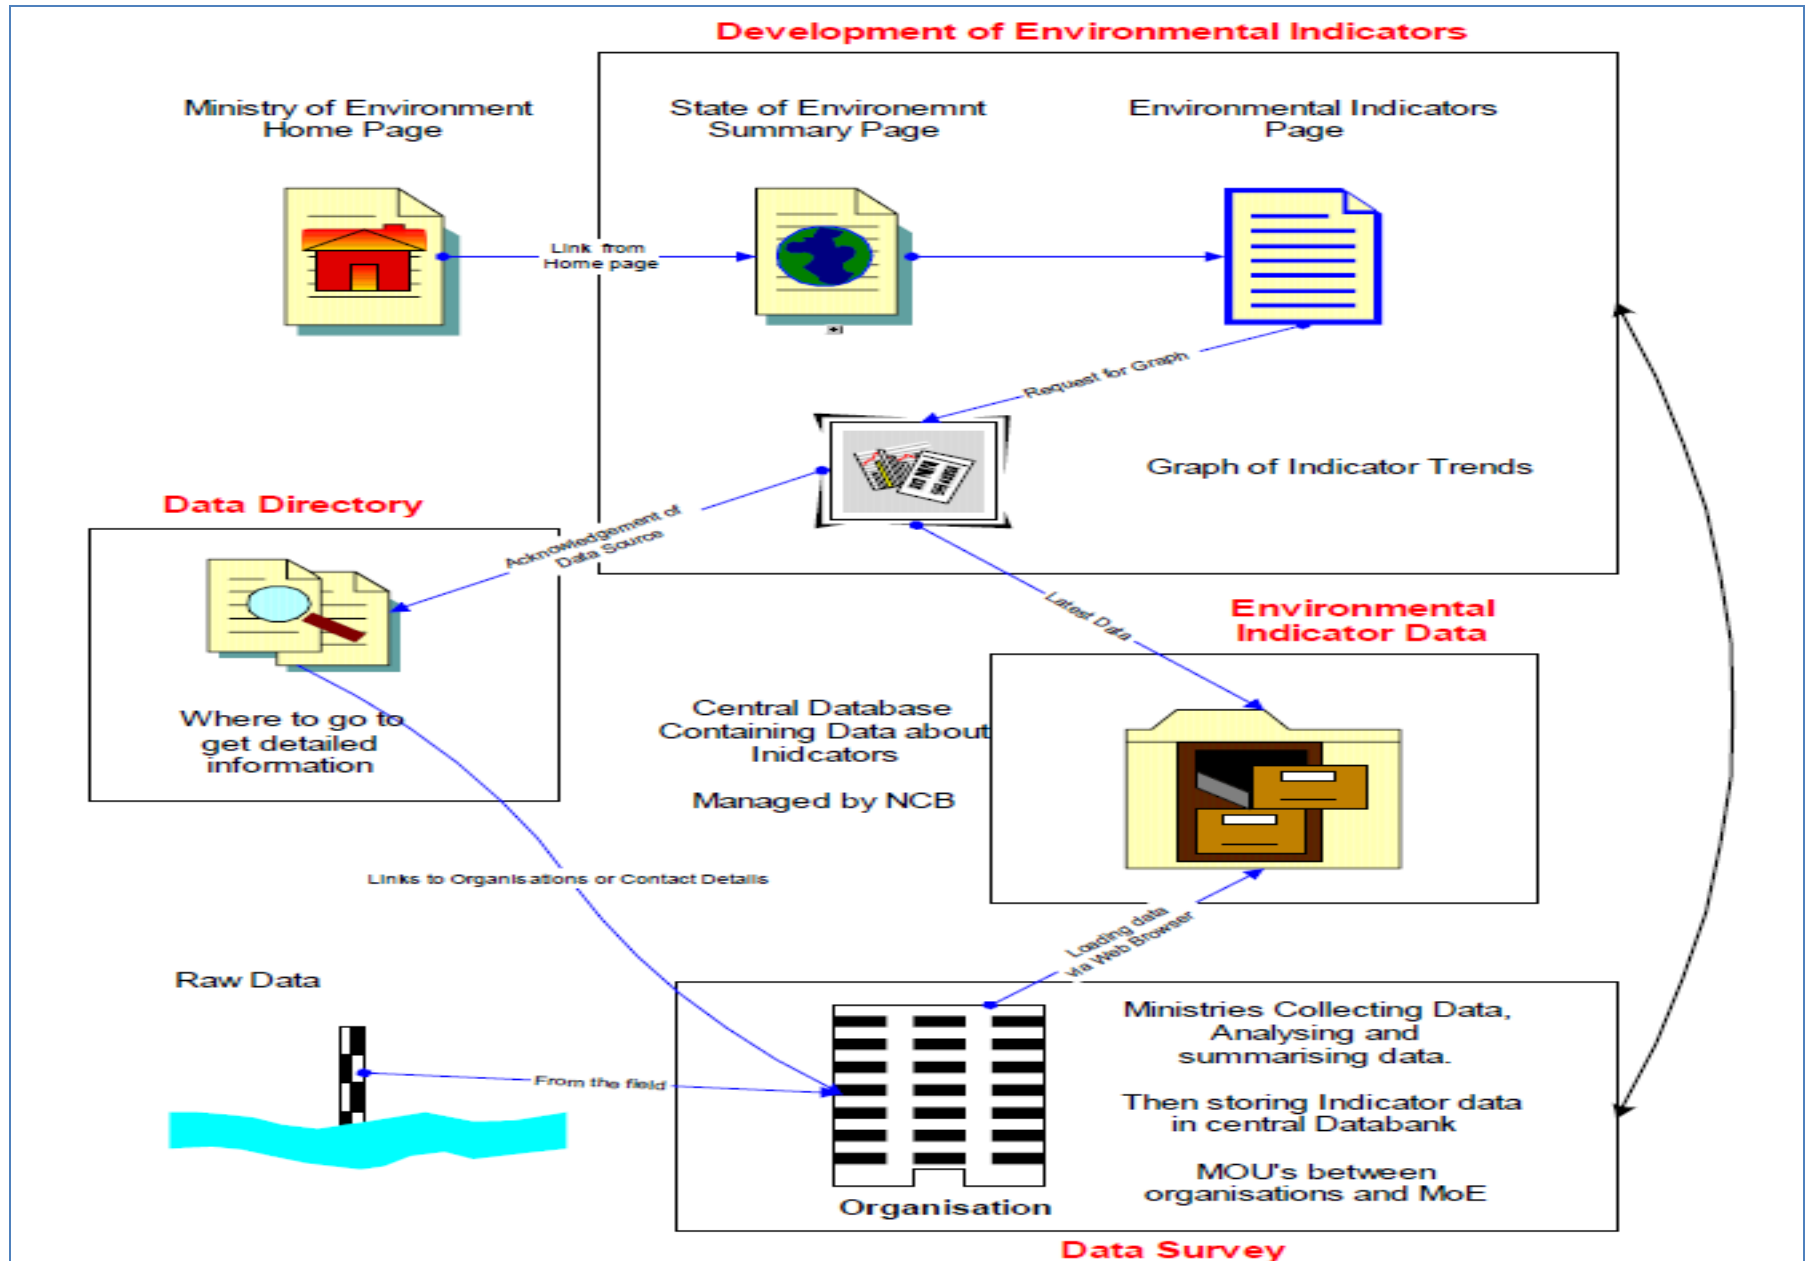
Development of Environmental Indicators

Ministry of Environment Home Page

State of Environemnt Summary Page

Environmental Indicators Page

Link from Home page

Request for Graph

Graph of Indicator Trends

Data Directory

Acknowledgement of Data Source

Where to go to get detailed information

Latest Data

Environmental Indicator Data

Central Database Containing Data about Inidcators

Managed by NCB

Links to Organisations or Contact Details

Loading data via Web Browser

Raw Data

From the field

Ministries Collecting Data, Analysing and summarising data.

Then storing Indicator data in central Databank

MOU's between organisations and MoE

Organisation

Data Survey